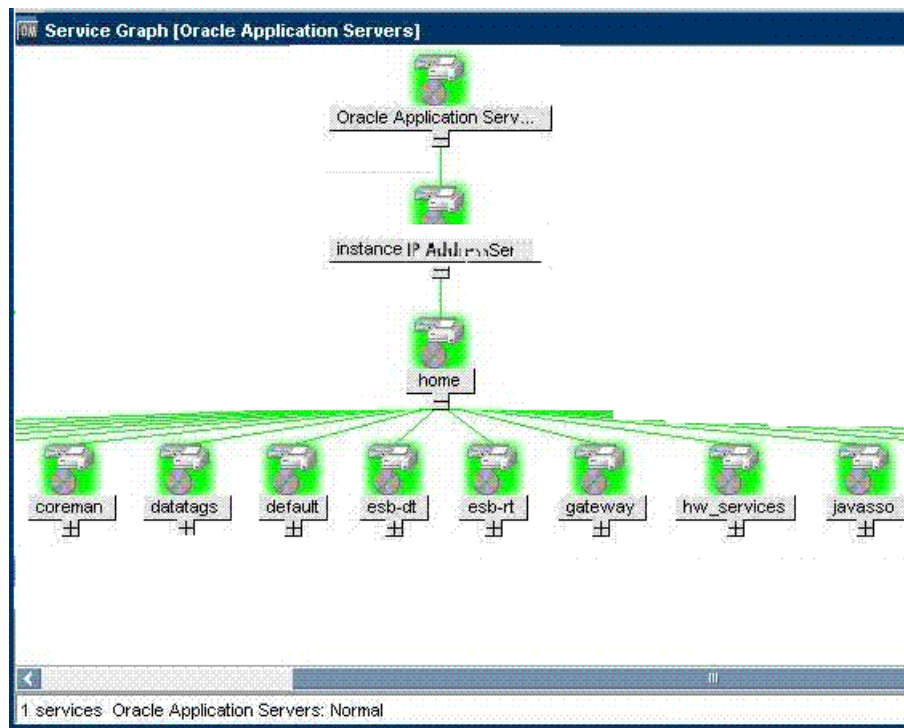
OM Service Graph [Oracle Application Servers]

Oracle Application Serv...

instance IP AddressSer

home

coreman

datatags

default

esb-dt

esb-rt

gateway

hw_services

javasso

1 services Oracle Application Servers: Normal